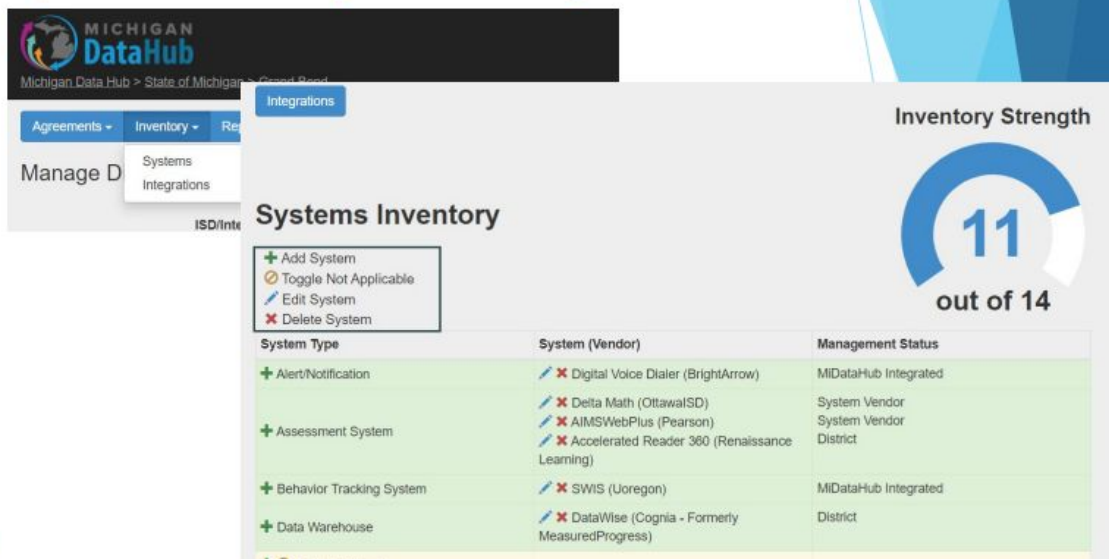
MICHIGAN
DataHub
Michigan Data Hub > State of Michigan > Grand Bend

Agreements ▾ Inventory ▾ Re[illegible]
Systems
Integrations
Manage D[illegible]
ISD/Inte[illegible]

Integrations

Inventory Strength
11
out of 14

Systems Inventory

+ Add System
⊘ Toggle Not Applicable
✎ Edit System
✖ Delete System

| System Type | System (Vendor) | Management Status |
|---|---|---|
| + Alert/Notification | ✎ ✖ Digital Voice Dialer (BrightArrow) | MiDataHub Integrated |
| + Assessment System | ✎ ✖ Delta Math (OttawaISD)<br>✎ ✖ AIMSWebPlus (Pearson)<br>✎ ✖ Accelerated Reader 360 (Renaissance Learning) | System Vendor<br>System Vendor<br>District |
| + Behavior Tracking System | ✎ ✖ SWIS (Uoregon) | MiDataHub Integrated |
| + Data Warehouse | ✎ ✖ DataWise (Cognia - Formerly MeasuredProgress) | District |